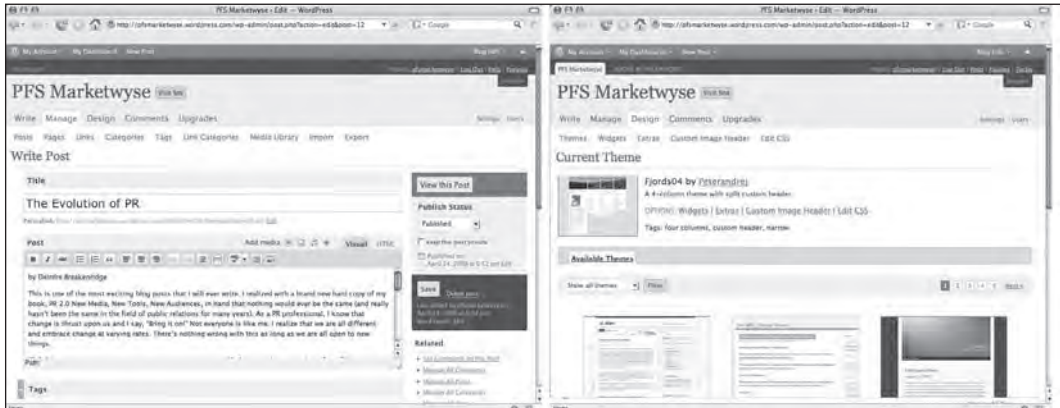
PFS Marketwyse › Edit — WordPress

http://pfsmarketwyse.wordpress.com/wp-admin/post.php?action=edit&post=12

My Account | My Dashboard | New Post

Blog Info

PFS Marketwyse Visit Site

Write Manage Design Comments Upgrades

Settings Users

Posts Pages Links Categories Tags Link Categories Media Library Import Export

Write Post

Title

The Evolution of PR

Permalink: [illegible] Edit

Post

Add media

Visual HTML

by Deirdre Breakenridge

This is one of the most exciting blog posts that I will ever write. I realized with a brand new hard copy of my book, PR 2.0 New Media, New Tools, New Audiences, in hand that nothing would ever be the same (and really hasn't been the same in the field of public relations for many years). As a PR professional, I know that change is thrust upon us and I say, "Bring it on!" Not everyone is like me. I realize that we are all different and embrace change at varying rates. There's nothing wrong with this as long as we are all open to new things.

Path:

Tags

View this Post

Publish Status

Published

Keep this post private

Published on: April 24, 2008 at 6:52 pm Edit

Save Delete post

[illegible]

Related

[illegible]

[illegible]

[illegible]

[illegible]

PFS Marketwyse › Edit — WordPress

http://pfsmarketwyse.wordpress.com/wp-admin/post.php?action=edit&post=12

My Account | My Dashboard | New Post

Blog Info

PFS Marketwyse Visit Site

Write Manage Design Comments Upgrades

Settings Users

Themes Widgets Extras Custom Image Header Edit CSS

Current Theme

Fjords04 by Peterandrej

A 4-column theme with split custom header.

OPTIONS: Widgets | Extras | Custom Image Header | Edit CSS

Tags: four columns, custom header, narrow

Available Themes

Show all themes Filter

1 2 3 4 5 Next »